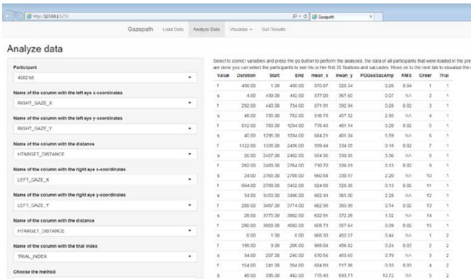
http://127.0.0.1:5723/

Gazepath

Gazepath Load Data Analyze Data Visualize Get Results

Analyze data

Participant

4002.txt

Name of the column with the left eye x-coordinates

RIGHT_GAZE_X

Name of the column with the left eye y-coordinates

RIGHT_GAZE_Y

Name of the column with the distance

HTARGET_DISTANCE

Name of the column with the right eye x-coordinates

LEFT_GAZE_X

Name of the column with the right eye y-coordinates

LEFT_GAZE_Y

Name of the column with the distance

HTARGET_DISTANCE

Name of the column with the trial index

TRIAL_INDEX

Choose the method

Select to correct variables and press the go button to perform the analyses. The data of all participants that were loaded in the pre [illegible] you can select the participants to see his or her first 20 fixations and saccades. Move on to the next tab to visualize the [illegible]

| Value | Duration | Start | End | mean_x | mean_y | POGsdSacAmp | RMS | Order | Trial |
|---|---|---|---|---|---|---|---|---|---|
| f | 400.00 | 1.00 | 400.00 | 370.07 | 328.34 | 3.26 | 0.54 | 1 | 1 |
| s | 4.00 | 400.00 | 402.00 | 377.00 | 367.60 | 0.07 | NA | 2 | 1 |
| f | 292.00 | 443.00 | 734.00 | 371.91 | 292.94 | 3.26 | 0.02 | 3 | 1 |
| s | 46.00 | 735.00 | 752.00 | 516.79 | 407.52 | 2.91 | NA | 4 | 1 |
| f | 912.00 | 769.00 | 1024.00 | 778.40 | 401.14 | 3.26 | 0.02 | 5 | 1 |
| s | 40.00 | 1025.00 | 1064.00 | 684.21 | 401.34 | 3.59 | NA | 6 | 1 |
| f | 1122.00 | 1065.00 | 2406.00 | 509.44 | 334.15 | 3.16 | 0.02 | 7 | 1 |
| s | 30.00 | 2407.00 | 2452.00 | 654.56 | 259.55 | 3.56 | NA | 8 | 1 |
| f | 292.00 | 2465.00 | 2762.00 | 710.73 | 326.35 | 3.13 | 0.03 | 9 | 1 |
| s | 24.00 | 2763.00 | 2780.00 | 992.69 | 338.17 | 2.26 | NA | 10 | 1 |
| f | 664.00 | 2780.00 | 3402.00 | 624.59 | 326.36 | 3.13 | 0.02 | 11 | 1 |
| s | 54.00 | 3403.00 | 3456.00 | 402.43 | 365.38 | 2.26 | NA | 12 | 1 |
| f | 288.00 | 3457.00 | 3714.00 | 662.90 | 395.90 | 3.14 | 0.02 | 13 | 1 |
| s | 26.00 | 3775.00 | 3862.00 | 632.91 | 372.26 | 1.52 | NA | 14 | 1 |
| f | 290.00 | 3800.00 | 4092.00 | 609.73 | 357.64 | 3.09 | 0.02 | 15 | 1 |
| s | 8.00 | 1.00 | 8.00 | 665.53 | 457.77 | 3.44 | NA | 1 | 2 |
| f | 190.00 | 9.00 | 206.00 | 665.04 | 456.62 | 3.24 | 0.03 | 2 | 2 |
| s | 34.00 | 207.00 | 240.00 | 670.56 | 453.65 | 3.79 | NA | 3 | 2 |
| f | 154.00 | 241.00 | 394.00 | 656.69 | 117.96 | 3.51 | 0.02 | 4 | 2 |
| s | 46.00 | 395.00 | 440.00 | 775.49 | 693.71 | 10.12 | NA | 5 | 2 |